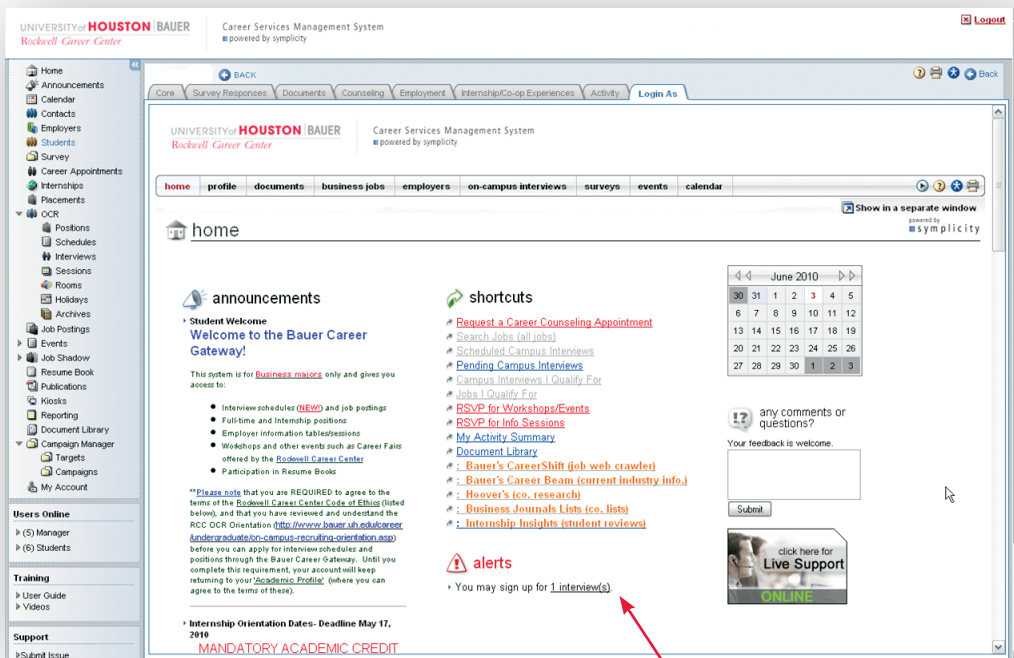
UNIVERSITY of HOUSTON | BAUER
Rockwell Career Center

Career Services Management System
powered by symplicity

Logout

Home
Announcements
Calendar
Contacts
Employers
Students
Survey
Career Appointments
Internships
Placements
OCR
Positions
Schedules
Interviews
Sessions
Rooms
Holidays
Archives
Job Postings
Events
Job Shadow
Resume Book
Publications
Kiosks
Reporting
Document Library
Campaign Manager
Targets
Campaigns
My Account

Users Online
(5) Manager
(6) Students

Training
User Guide
Videos

Support
Submit Issue

BACK

Back

Core | Survey Responses | Documents | Counseling | Employment | Internship/Co-op Experiences | Activity | Login As

UNIVERSITY of HOUSTON | BAUER
Rockwell Career Center

Career Services Management System
powered by symplicity

home | profile | documents | business jobs | employers | on-campus interviews | surveys | events | calendar

Show in a separate window

home

powered by symplicity

announcements

Student Welcome
Welcome to the Bauer Career Gateway!

This system is for Business majors only and gives you access to:

- Interview schedules (NEW!) and job postings
- Full-time and Internship positions
- Employer information tables/sessions
- Workshops and other events such as Career Fairs offered by the Rockwell Career Center
- Participation in Resume Books

**Please note that you are REQUIRED to agree to the terms of the Rockwell Career Center Code of Ethics (listed below), and that you have reviewed and understand the RCC OCR Orientation (http://www.bauer.uh.edu/career/undergraduate/on-campus-recruiting-orientation.asp) before you can apply for interview schedules and positions through the Bauer Career Gateway. Until you complete this requirement, your account will keep returning to your 'Academic Profile' (where you can agree to the terms of these).

Internship Orientation Dates- Deadline May 17, 2010
MANDATORY ACADEMIC CREDIT

shortcuts

Request a Career Counseling Appointment
Search Jobs (all jobs)
Scheduled Campus Interviews
Pending Campus Interviews
Campus Interviews I Qualify For
Jobs I Qualify For
RSVP for Workshops/Events
RSVP for Info Sessions
My Activity Summary
Document Library
: Bauer's CareerShift (job web crawler)
: Bauer's Career Beam (current industry info.)
: Hoover's (co. research)
: Business Journals Lists (co. lists)
: Internship Insights (student reviews)

alerts

You may sign up for 1 interview(s).

June 2010

| | | | | | | |
|---|---|---|---|---|---|---|
| 30 | 31 | 1 | 2 | 3 | 4 | 5 |
| 6 | 7 | 8 | 9 | 10 | 11 | 12 |
| 13 | 14 | 15 | 16 | 17 | 18 | 19 |
| 20 | 21 | 22 | 23 | 24 | 25 | 26 |
| 27 | 28 | 29 | 30 | 1 | 2 | 3 |

any comments or questions?
Your feedback is welcome.

Submit

click here for
Live Support
ONLINE